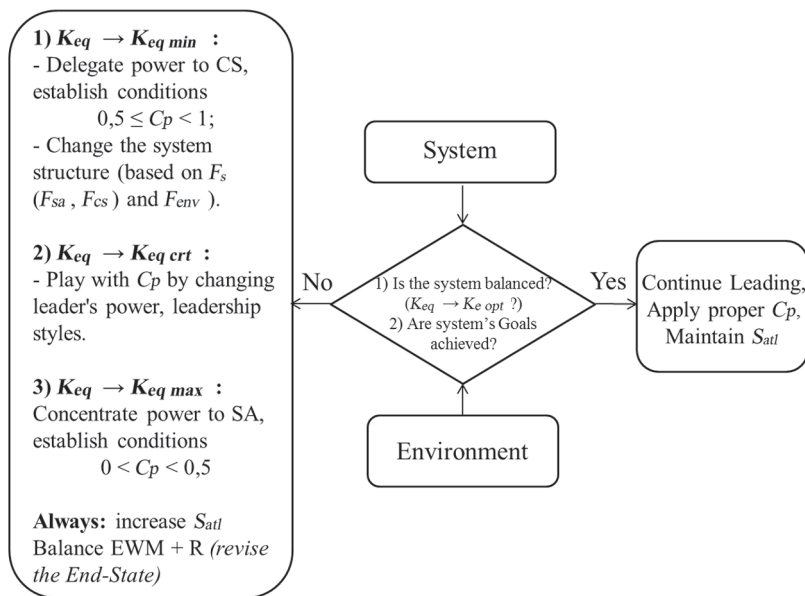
1) $K_{eq} \rightarrow K_{eq\ min}$ :
- Delegate power to CS, establish conditions
$0,5 \leq Cp < 1$;
- Change the system structure (based on $F_s$ ($F_{sa}$ , $F_{cs}$ ) and $F_{env}$ ).

2) $K_{eq} \rightarrow K_{eq\ crt}$ :
- Play with $Cp$ by changing leader's power, leadership styles.

3) $K_{eq} \rightarrow K_{eq\ max}$ :
Concentrate power to SA, establish conditions
$0 < Cp < 0,5$

Always: increase $S_{atl}$
Balance EWM + R (revise the End-State)

System

No

1) Is the system balanced? ($K_{eq} \rightarrow K_{e\ opt}$ ?)
2) Are system's Goals achieved?

Yes

Continue Leading, Apply proper $Cp$, Maintain $S_{atl}$

Environment